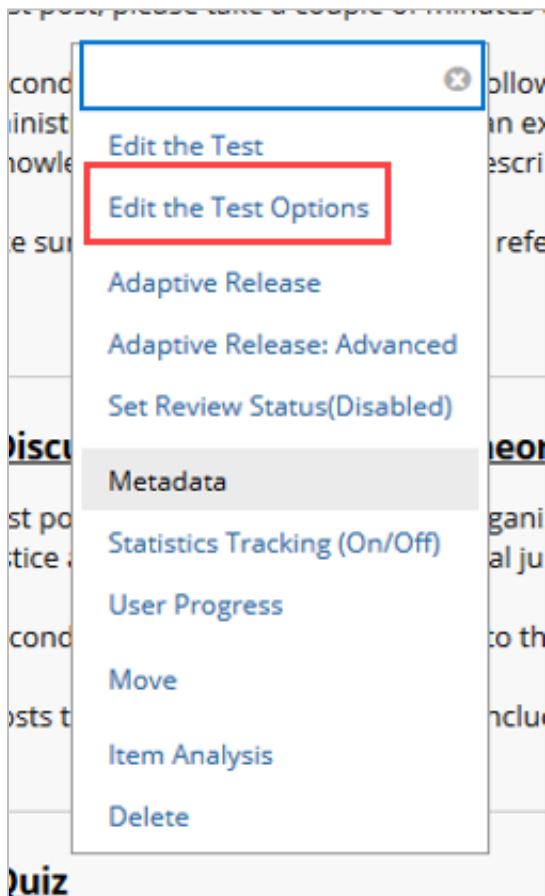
st post, please take a couple of minutes

cond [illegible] ollow
inist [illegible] an ex
nowle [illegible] escri

e sur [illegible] refe

Edit the Test

Edit the Test Options

Adaptive Release

Adaptive Release: Advanced

Set Review Status(Disabled)

Discu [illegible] heor

Metadata

st po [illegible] gani
stice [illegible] al ju

Statistics Tracking (On/Off)

User Progress

cond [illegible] to th

Move

osts t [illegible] nclu

Item Analysis

Delete

Quiz